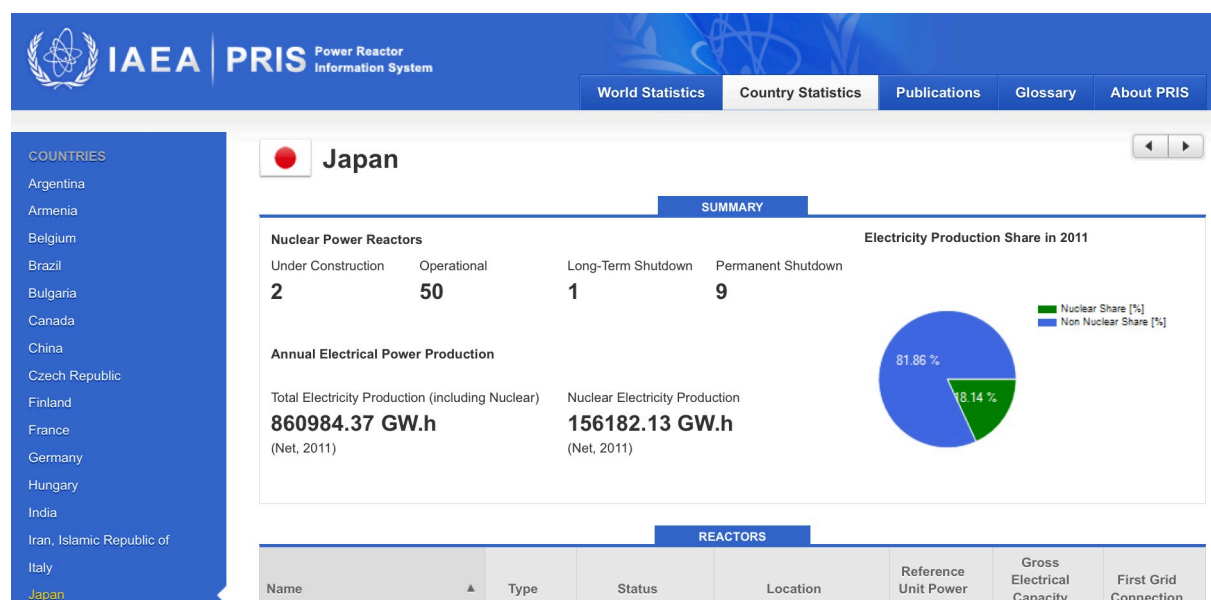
IAEA | PRIS Power Reactor Information System

World Statistics | Country Statistics | Publications | Glossary | About PRIS

COUNTRIES
Argentina
Armenia
Belgium
Brazil
Bulgaria
Canada
China
Czech Republic
Finland
France
Germany
Hungary
India
Iran, Islamic Republic of
Italy
Japan

Japan

SUMMARY

Nuclear Power Reactors

| Under Construction | Operational | Long-Term Shutdown | Permanent Shutdown |
|---|---|---|---|
| 2 | 50 | 1 | 9 |

Annual Electrical Power Production

Total Electricity Production (including Nuclear)
860984.37 GW.h
(Net, 2011)

Nuclear Electricity Production
156182.13 GW.h
(Net, 2011)

Electricity Production Share in 2011

Nuclear Share [%]
Non Nuclear Share [%]

81.86 %
18.14 %

REACTORS

| Name ▲ | Type | Status | Location | Reference Unit Power | Gross Electrical Capacity | First Grid Connection |
|---|---|---|---|---|---|---|